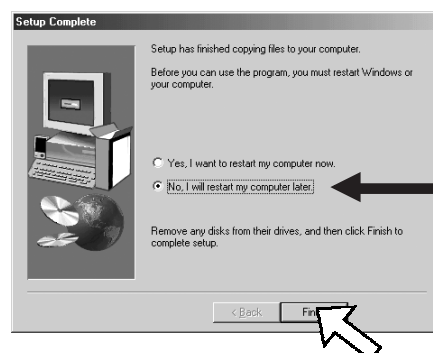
Setup Complete

Setup has finished copying files to your computer.

Before you can use the program, you must restart Windows or your computer.

Yes, I want to restart my computer now.

No, I will restart my computer later.

Remove any disks from their drives, and then click Finish to complete setup.

< Back

Fin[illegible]